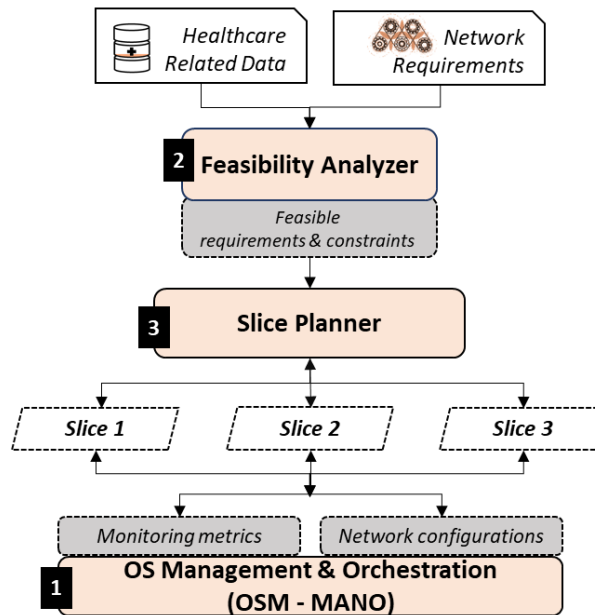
Healthcare Related Data

Network Requirements

2 Feasibility Analyzer

Feasible requirements & constraints

3 Slice Planner

Slice 1

Slice 2

Slice 3

Monitoring metrics

Network configurations

1 OS Management & Orchestration (OSM - MANO)